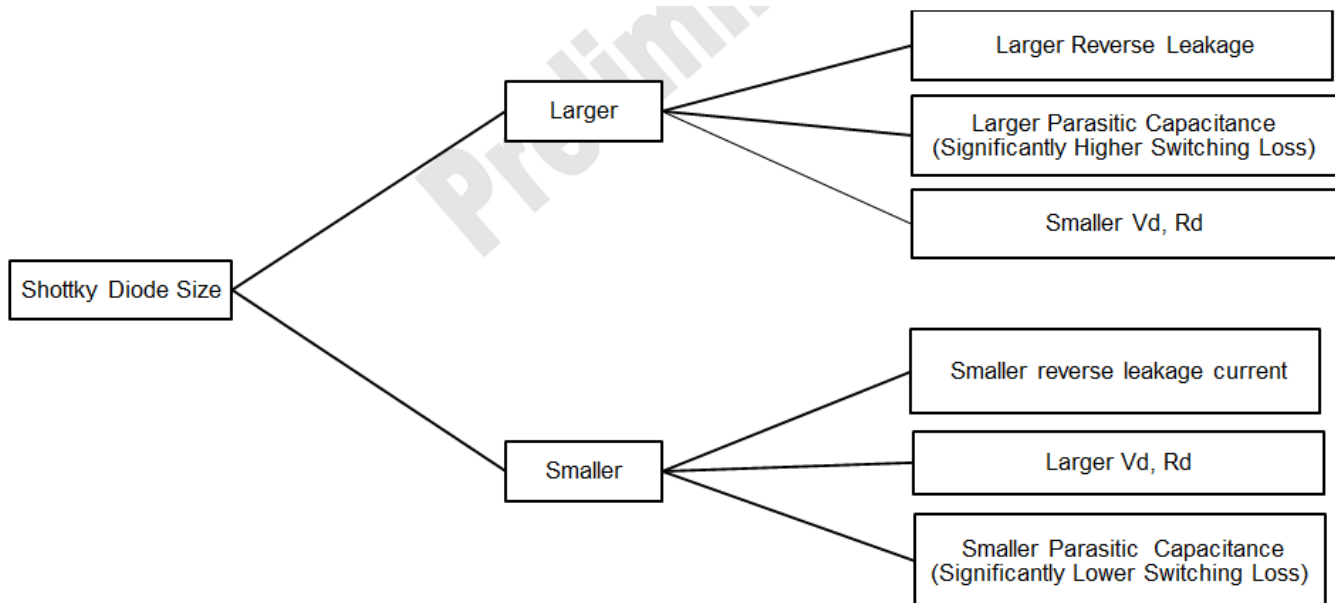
Preliminary

Shottky Diode Size

Larger

Larger Reverse Leakage

Larger Parasitic Capacitance (Significantly Higher Switching Loss)

Smaller Vd, Rd

Smaller

Smaller reverse leakage current

Larger Vd, Rd

Smaller Parasitic Capacitance (Significantly Lower Switching Loss)